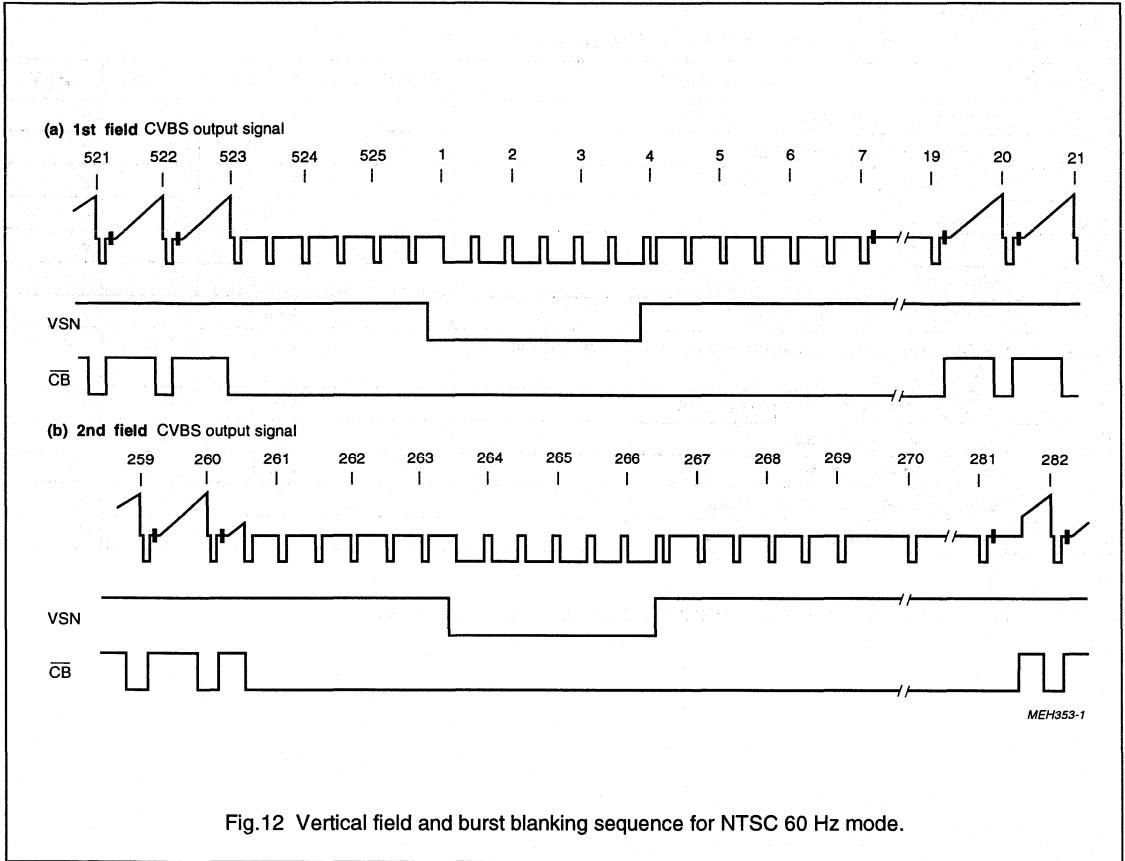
(a) 1st field CVBS output signal

521 522 523 524 525 1 2 3 4 5 6 7 19 20 21

VSN

$\overline{CB}$

(b) 2nd field CVBS output signal

259 260 261 262 263 264 265 266 267 268 269 270 281 282

VSN

$\overline{CB}$

MEH353-1

Fig.12 Vertical field and burst blanking sequence for NTSC 60 Hz mode.